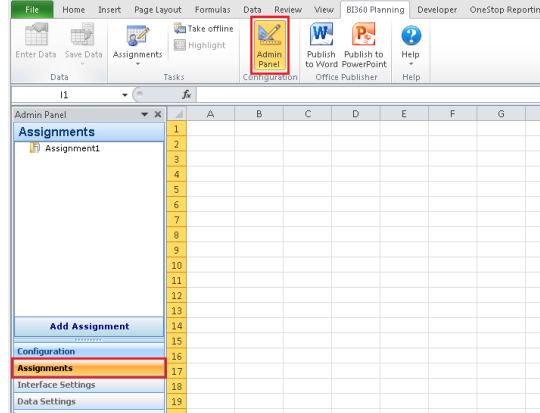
File Home Insert Page Layout Formulas Data Review View BI360 Planning Developer OneStop Reporting

Enter Data Save Data Data

Assignments Take offline Highlight Tasks

Admin Panel Configuration

Publish to Word Publish to PowerPoint Office Publisher

Help Help

I1 $f_x$

Admin Panel

Assignments

Assignment1

Add Assignment

Configuration

Assignments

Interface Settings

Data Settings

| | A | B | C | D | E | F | G |
|---|---|---|---|---|---|---|---|
| 1 | | | | | | | |
| 2 | | | | | | | |
| 3 | | | | | | | |
| 4 | | | | | | | |
| 5 | | | | | | | |
| 6 | | | | | | | |
| 7 | | | | | | | |
| 8 | | | | | | | |
| 9 | | | | | | | |
| 10 | | | | | | | |
| 11 | | | | | | | |
| 12 | | | | | | | |
| 13 | | | | | | | |
| 14 | | | | | | | |
| 15 | | | | | | | |
| 16 | | | | | | | |
| 17 | | | | | | | |
| 18 | | | | | | | |
| 19 | | | | | | | |